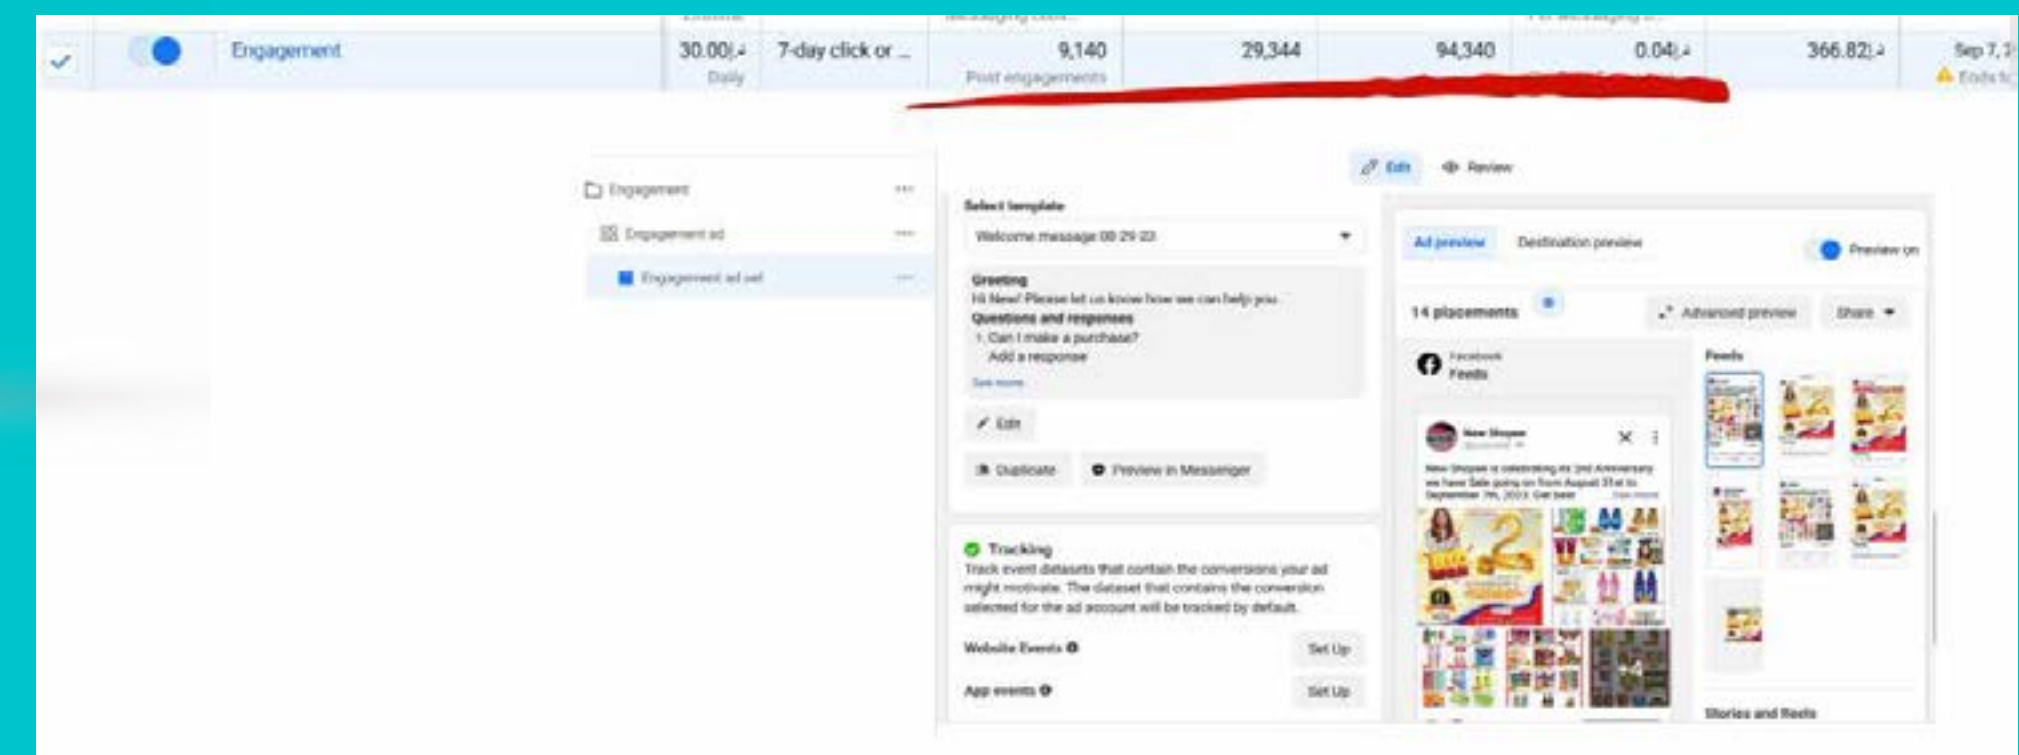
Engagement 30.00د.إ Daily 7-day click or ... 9,140 Post engagements 29,344 94,340 0.04د.إ 366.82د.إ Sep 7, 1 Ends

Engagement
Engagement ad
Engagement ad set

Edit Review

Select template
Welcome message 08 29 23

Greeting
Hi New! Please let us know how we can help you.
Questions and responses
1. Can I make a purchase?
Add a response
See more

Edit

Duplicate Preview in Messenger

Tracking
Track event datasets that contain the conversions your ad might motivate. The dataset that contains the conversion selected for the ad account will be tracked by default.

Website Events Set Up
App events Set Up

Ad preview Destination preview Preview on

14 placements Advanced preview Share

Facebook
Feeds

Feeds

New Shopee
Sponsored
New Shopee is celebrating its 2nd Anniversary we have Sale going on from August 31st to September 7th, 2023. Get ... See more

Stories and Reels